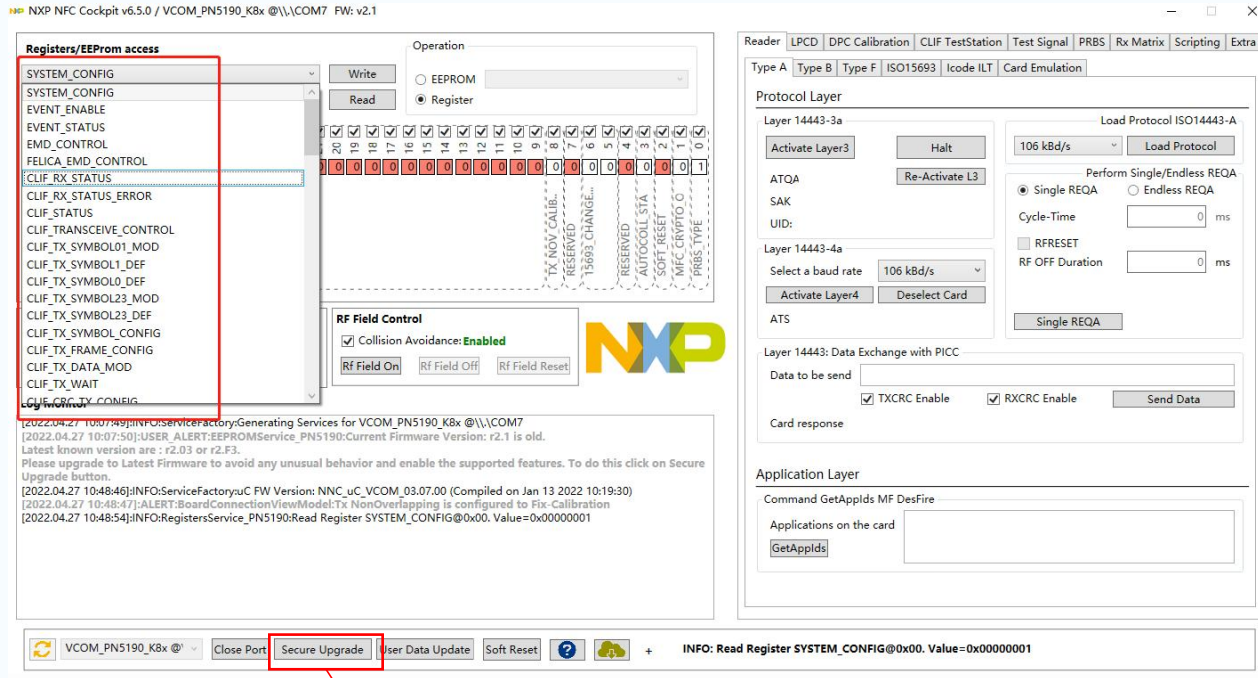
NXP NFC Cockpit v6.5.0 / VCOM_PN5190_K8x @\\.\COM7 FW: v2.1

Registers/EEProm access

SYSTEM_CONFIG

Write

Read

Operation
EEPROM
Register

SYSTEM_CONFIG
EVENT_ENABLE
EVENT_STATUS
EMD_CONTROL
FELICA_EMD_CONTROL
CLIF_RX_STATUS
CLIF_RX_STATUS_ERROR
CLIF_STATUS
CLIF_TRANSCEIVE_CONTROL
CLIF_TX_SYMBOL01_MOD
CLIF_TX_SYMBOL1_DEF
CLIF_TX_SYMBOL0_DEF
CLIF_TX_SYMBOL23_MOD
CLIF_TX_SYMBOL23_DEF
CLIF_TX_SYMBOL_CONFIG
CLIF_TX_FRAME_CONFIG
CLIF_TX_DATA_MOD
CLIF_TX_WAIT
CLIF_CRC_TX_CONFIG

| 20 | 19 | 18 | 17 | 16 | 15 | 14 | 13 | 12 | 11 | 10 | 9 | 8 | 7 | 6 | 5 | 4 | 3 | 2 | 1 | 0 |
|---|---|---|---|---|---|---|---|---|---|---|---|---|---|---|---|---|---|---|---|---|
| 0 | 0 | 0 | 0 | 0 | 0 | 0 | 0 | 0 | 0 | 0 | 0 | 0 | 0 | 0 | 0 | 0 | 0 | 0 | 0 | 1 |

TX_NOV_CALIB...
RESERVED
15693_CHANGE...
RESERVED
AUTOCOLL_STA
SOFT_RESET
MFC_CRYPTO_O
PRBS_TYPE

RF Field Control
Collision Avoidance: Enabled
Rf Field On
Rf Field Off
Rf Field Reset

Log Monitor
[2022.04.27 10:07:49]:INFO:ServiceFactory:Generating Services for VCOM_PN5190_K8x @\\.\COM7
[2022.04.27 10:07:50]:USER_ALERT:EEPROMService_PN5190:Current Firmware Version: r2.1 is old.
Latest known version are : r2.03 or r2.F3.
Please upgrade to Latest Firmware to avoid any unusual behavior and enable the supported features. To do this click on Secure Upgrade button.
[2022.04.27 10:48:46]:INFO:ServiceFactory:uC FW Version: NNC_uC_VCOM_03.07.00 (Compiled on Jan 13 2022 10:19:30)
[2022.04.27 10:48:47]:ALERT:BoardConnectionViewModel:Tx NonOverlapping is configured to Fix-Calibration
[2022.04.27 10:48:54]:INFO:RegistersService_PN5190:Read Register SYSTEM_CONFIG@0x00. Value=0x00000001

Reader | LPCD | DPC Calibration | CLIF TestStation | Test Signal | PRBS | Rx Matrix | Scripting | Extra
Type A | Type B | Type F | ISO15693 | Icode ILT | Card Emulation

Protocol Layer
Layer 14443-3a
Activate Layer3
Halt
Re-Activate L3
ATQA
SAK
UID:
Load Protocol ISO14443-A
106 kBd/s
Load Protocol
Perform Single/Endless REQA
Single REQA
Endless REQA
Cycle-Time 0 ms
RFRESET
RF OFF Duration 0 ms
Layer 14443-4a
Select a baud rate 106 kBd/s
Activate Layer4
Deselect Card
ATS
Single REQA
Layer 14443: Data Exchange with PICC
Data to be send
TXCRC Enable
RXCRC Enable
Send Data
Card response

Application Layer
Command GetAppIds MF DesFire
Applications on the card
GetAppIds

VCOM_PN5190_K8x @
Close Port
Secure Upgrade
User Data Update
Soft Reset
+
INFO: Read Register SYSTEM_CONFIG@0x00. Value=0x00000001